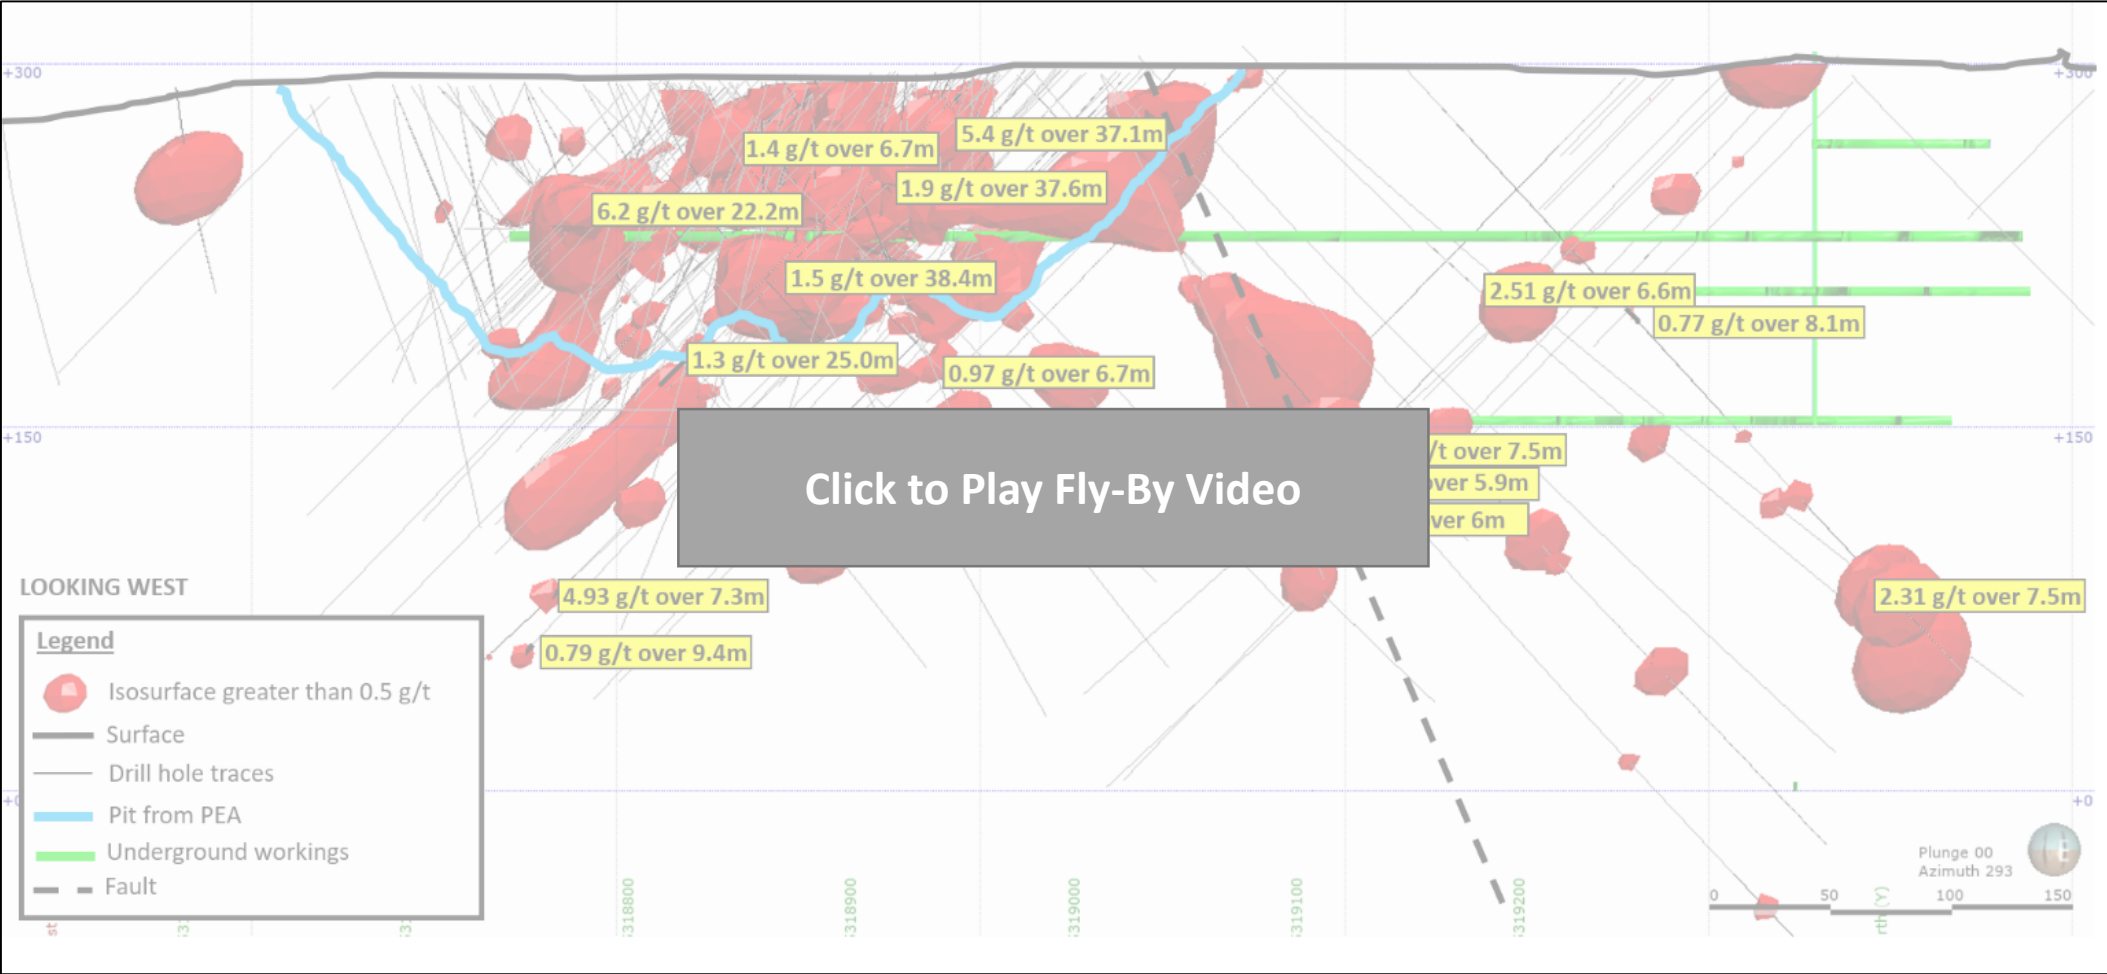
+300
+300
1.4 g/t over 6.7m
5.4 g/t over 37.1m
1.9 g/t over 37.6m
6.2 g/t over 22.2m
1.5 g/t over 38.4m
2.51 g/t over 6.6m
0.77 g/t over 8.1m
1.3 g/t over 25.0m
0.97 g/t over 6.7m
+150
+150
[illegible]/t over 7.5m
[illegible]ver 5.9m
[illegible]ver 6m
Click to Play Fly-By Video
LOOKING WEST
4.93 g/t over 7.3m
2.31 g/t over 7.5m
0.79 g/t over 9.4m
Legend
Isosurface greater than 0.5 g/t
Surface
Drill hole traces
Pit from PEA
Underground workings
Fault
+0
+0
Plunge 00
Azimuth 293
0 50 100 150
318800
318900
319000
319100
319200